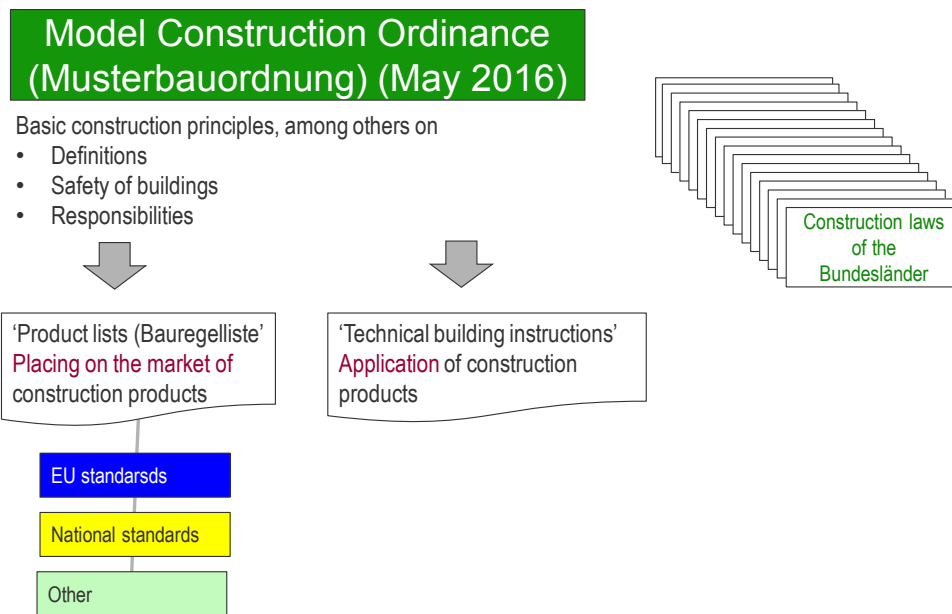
Model Construction Ordinance (Musterbauordnung) (May 2016)

Basic construction principles, among others on
• Definitions
• Safety of buildings
• Responsibilities

Construction laws of the Bundesländer

'Product lists (Bauregelliste'
Placing on the market of construction products

'Technical building instructions'
Application of construction products

EU standarsds

National standards

Other